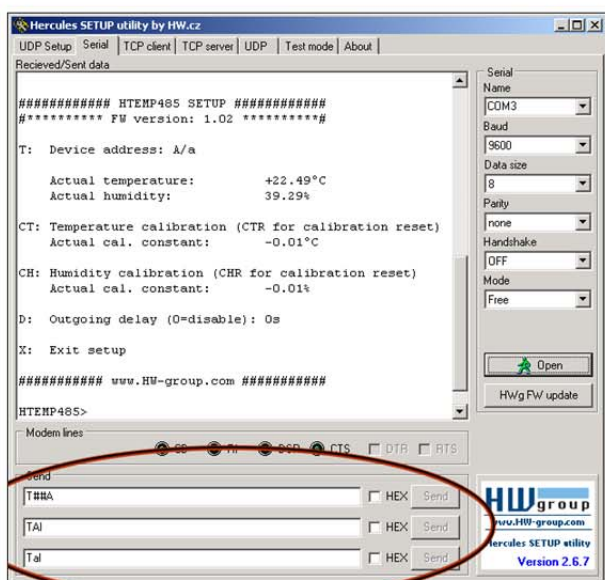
Hercules SETUP utility by HW.cz

UDP Setup | Serial | TCP client | TCP server | UDP | Test mode | About

Recieved/Sent data

############ HTEMP485 SETUP ############
#********** FW version: 1.02 **********#

T: Device address: A/a

Actual temperature: +22.49°C
Actual humidity: 39.29%

CT: Temperature calibration (CTR for calibration reset)
Actual cal. constant: -0.01°C

CH: Humidity calibration (CHR for calibration reset)
Actual cal. constant: -0.01%

D: Outgoing delay (0=disable): 0s

X: Exit setup

########### www.HW-group.com ###########

HTEMP485>

Serial
Name
COM3
Baud
9600
Data size
8
Parity
none
Handshake
OFF
Mode
Free

Open

HWg FW update

Modem lines
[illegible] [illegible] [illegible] CTS DTR RTS

Send
T##A HEX Send
TAl HEX Send
Tal HEX Send

HW group
www.HW-group.com
Hercules SETUP utility
Version 2.6.7